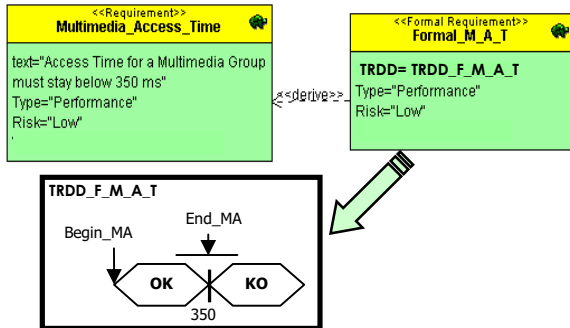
<<Requirement>>
Multimedia_Access_Time

text="Access Time for a Multimedia Group must stay below 350 ms"
Type="Performance"
Risk="Low"

<<derive>>

<<Formal Requirement>>
Formal_M_A_T

TRDD= TRDD_F_M_A_T
Type="Performance"
Risk="Low"

TRDD_F_M_A_T

End_MA

Begin_MA

OK

KO

350